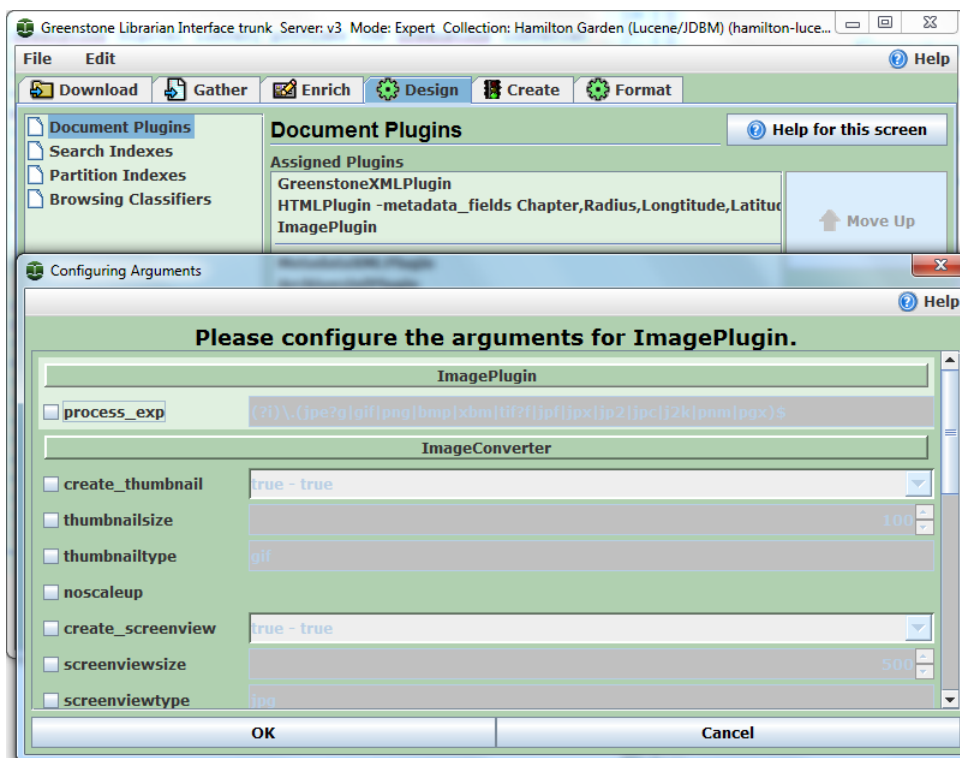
Greenstone Librarian Interface trunk Server: v3 Mode: Expert Collection: Hamilton Garden (Lucene/JDBM) (hamilton-luce...

File Edit

Help

Download Gather Enrich Design Create Format

Document Plugins
Search Indexes
Partition Indexes
Browsing Classifiers

Document Plugins

Help for this screen

Assigned Plugins
GreenstoneXMLPlugin
HTMLPlugin -metadata_fields Chapter,Radius,Longtitude,Latitu
ImagePlugin

Move Up

Configuring Arguments

Help

Please configure the arguments for ImagePlugin.

ImagePlugin

process_exp (?i)\.(jpe?g|gif|png|bmp|xbm|tif?f|jpf|jpx|jp2|jpc|j2k|pnm|pgx)$

ImageConverter

create_thumbnail true - true

thumbnailsize 100

thumbnailtype gif

noscaleup

create_screenview true - true

screenviewsize 500

screenviewtype jpg

OK

Cancel